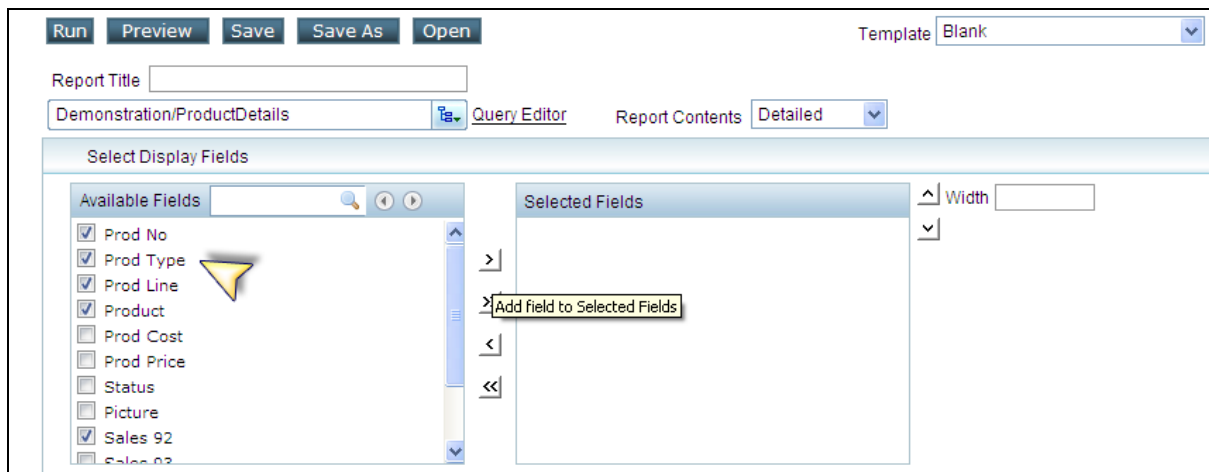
Run Preview Save Save As Open

Template Blank

Report Title

Demonstration/ProductDetails Query Editor Report Contents Detailed

Select Display Fields

Available Fields

Prod No
Prod Type
Prod Line
Product
Prod Cost
Prod Price
Status
Picture
Sales 92
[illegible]

>
>
Add field to Selected Fields
<
<<

Selected Fields

Width